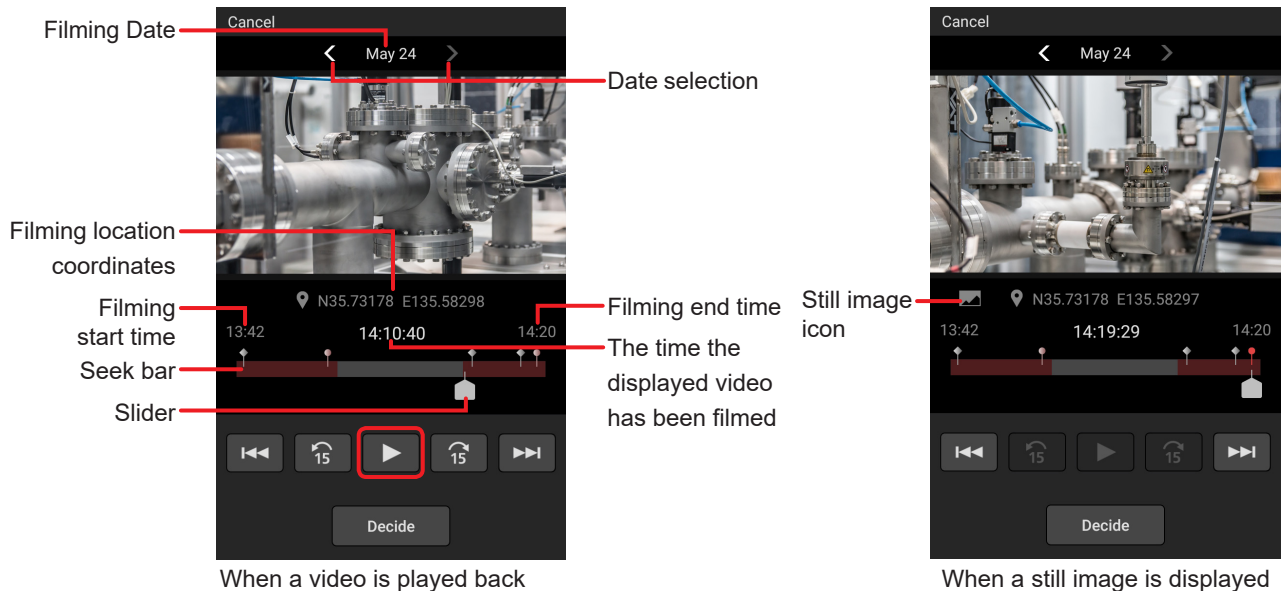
Filming Date

Cancel

May 24

Date selection

Filming location coordinates

N35.73178 E135.58298

Filming start time

Filming end time

13:42

14:10:40

14:20

Seek bar

The time the displayed video has been filmed

Slider

15

15

Decide

When a video is played back

Cancel

May 24

Still image icon

N35.73178 E135.58297

13:42

14:19:29

14:20

15

15

Decide

When a still image is displayed